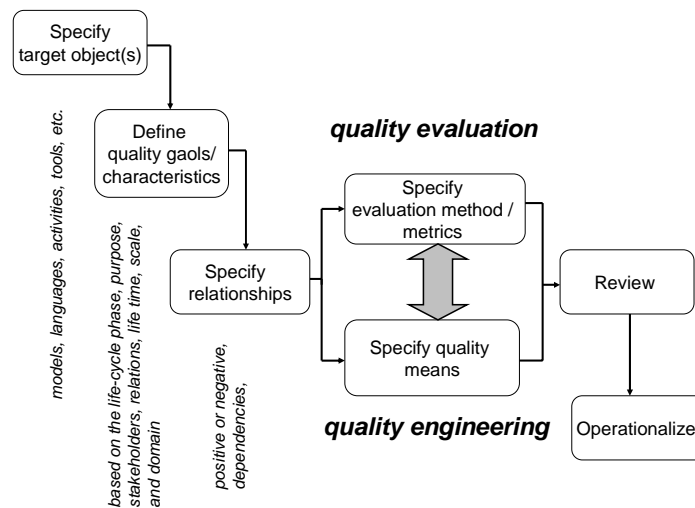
Specify target object(s)

models, languages, activities, tools, etc.

Define quality gaols/ characteristics

based on the life-cycle phase, purpose, stakeholders, relations, life time, scale, and domain

Specify relationships

positive or negative, dependencies,

quality evaluation

Specify evaluation method / metrics

Specify quality means

quality engineering

Review

Operationalize